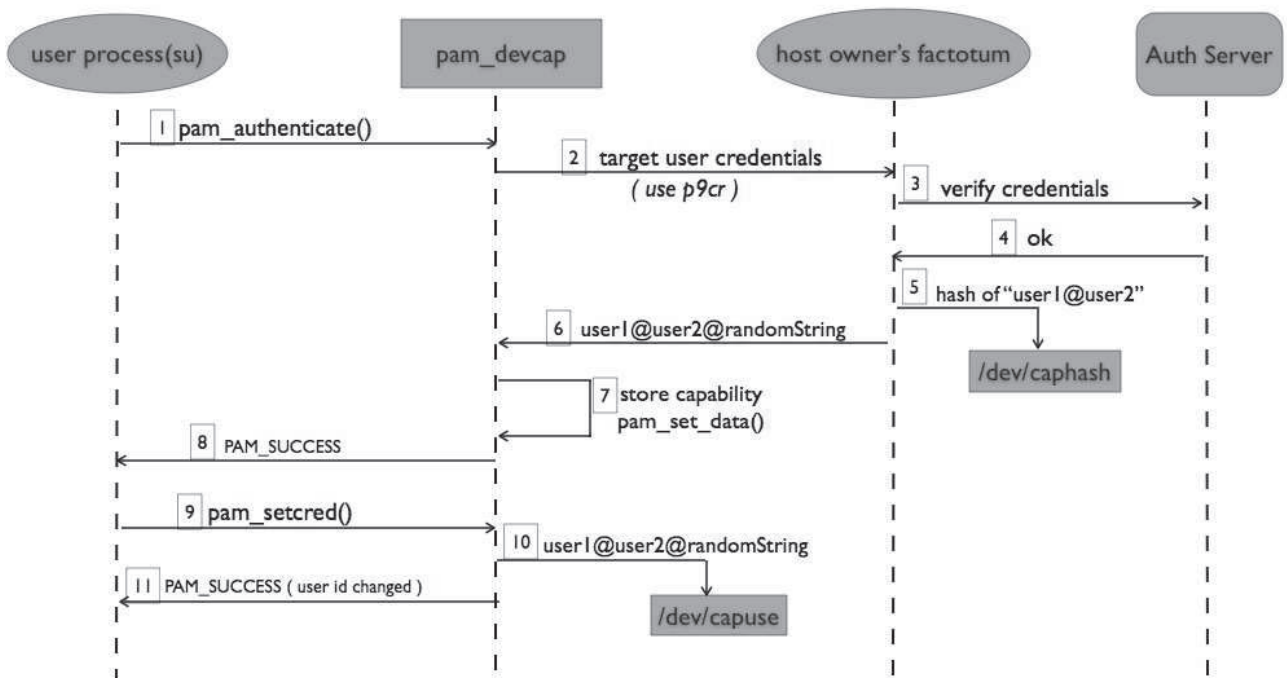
user process(su)

pam_devcap

host owner's factotum

Auth Server

1 pam_authenticate()

2 target user credentials
( use p9cr )

3 verify credentials

4 ok

5 hash of "user1@user2"

/dev/caphash

6 user1@user2@randomString

7 store capability
pam_set_data()

8 PAM_SUCCESS

9 pam_setcred()

10 user1@user2@randomString

/dev/capuse

11 PAM_SUCCESS ( user id changed )